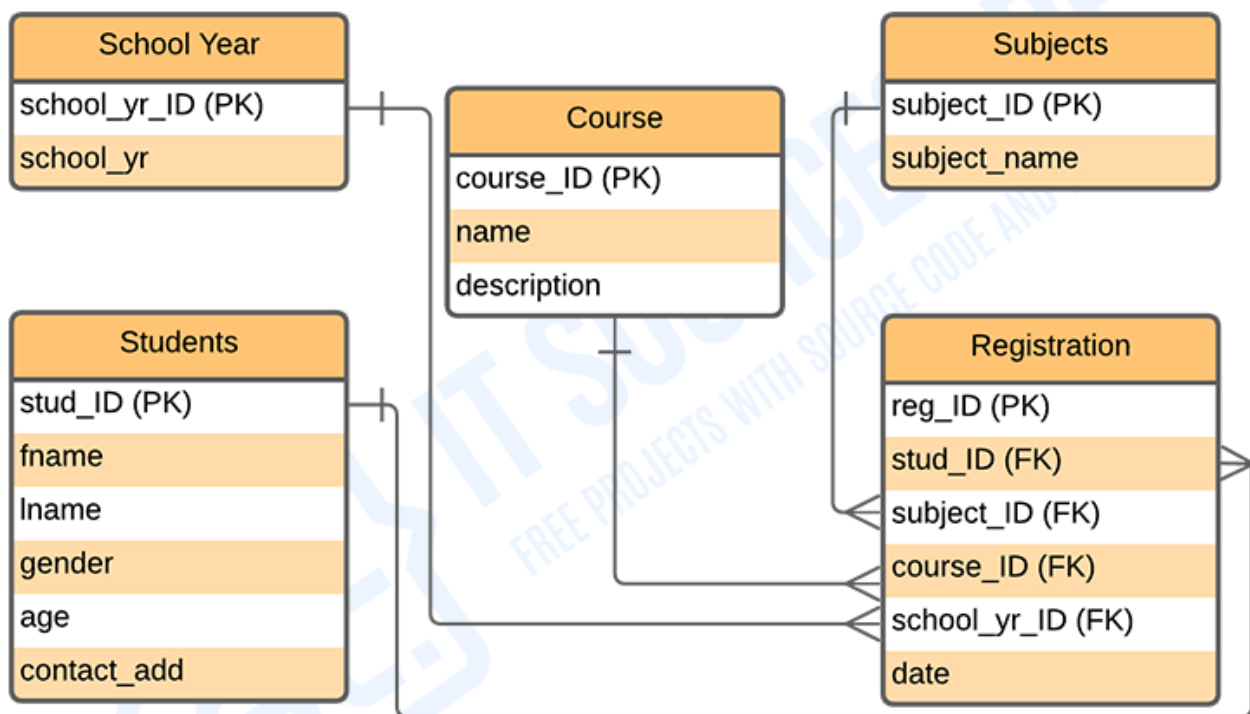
School Year
school_yr_ID (PK)
school_yr

Course
course_ID (PK)
name
description

Subjects
subject_ID (PK)
subject_name

Students
stud_ID (PK)
fname
lname
gender
age
contact_add

Registration
reg_ID (PK)
stud_ID (FK)
subject_ID (FK)
course_ID (FK)
school_yr_ID (FK)
date

IT SOURCECODE
FREE PROJECTS WITH SOURCE CODE AND